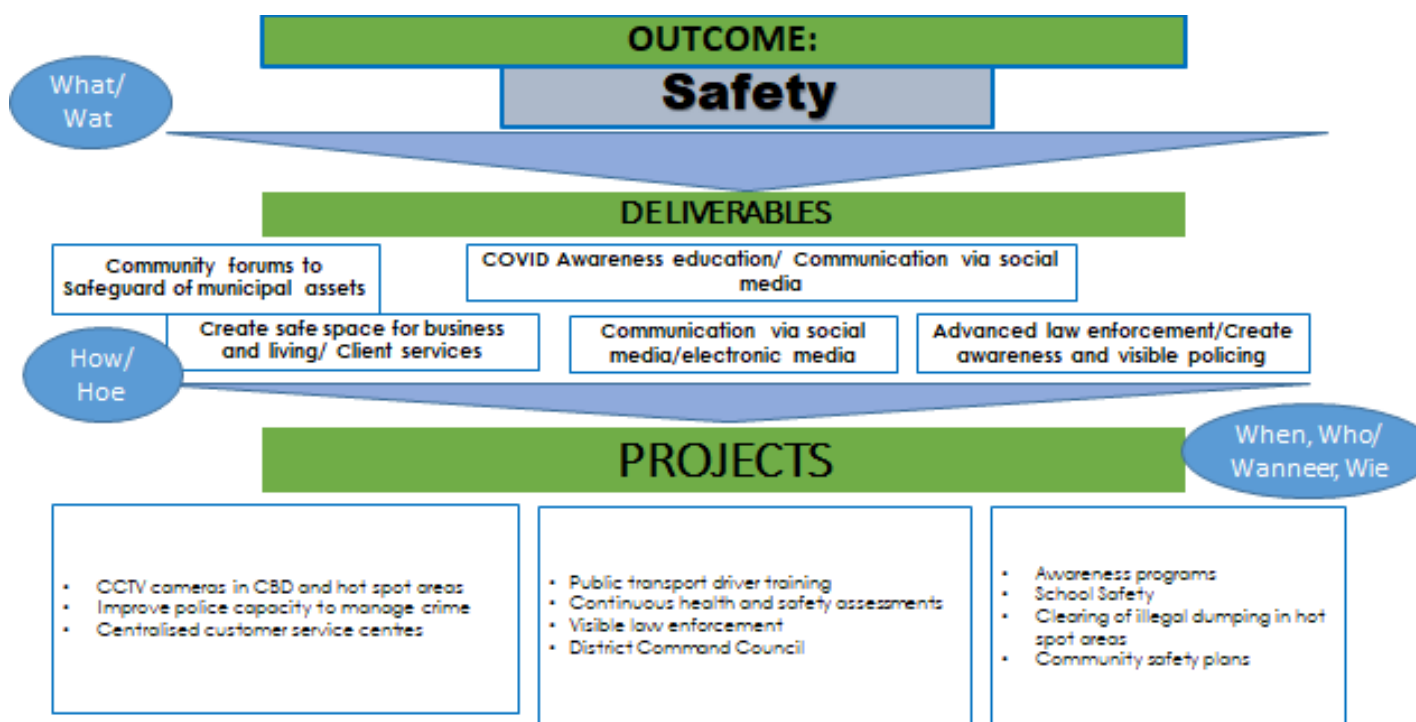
OUTCOME:

Safety

What/ Wat

DELIVERABLES

Community forums to Safeguard of municipal assets

COVID Awareness education/ Communication via social media

Create safe space for business and living/ Client services

Communication via social media/electronic media

Advanced law enforcement/Create awareness and visible policing

How/ Hoe

PROJECTS

When, Who/ Wanneer, Wie

- CCTV cameras in CBD and hot spot areas
- Improve police capacity to manage crime
- Centralised customer service centres

- Public transport driver training
- Continuous health and safety assessments
- Visible law enforcement
- District Command Council

- Awareness programs
- School Safety
- Clearing of illegal dumping in hot spot areas
- Community safety plans